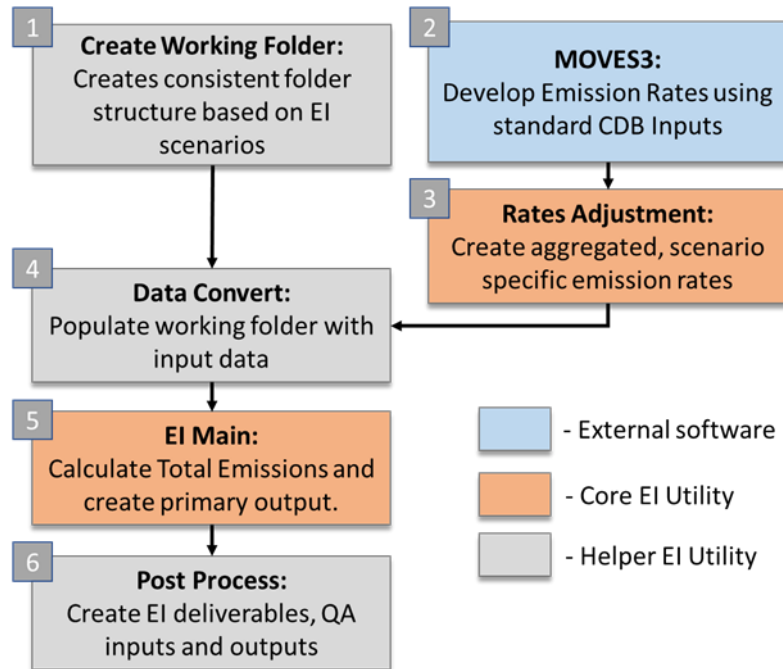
1
Create Working Folder:
Creates consistent folder structure based on EI scenarios

2
MOVES3:
Develop Emission Rates using standard CDB Inputs

3
Rates Adjustment:
Create aggregated, scenario specific emission rates

4
Data Convert:
Populate working folder with input data

5
EI Main:
Calculate Total Emissions and create primary output.

6
Post Process:
Create EI deliverables, QA inputs and outputs

- External software

- Core EI Utility

- Helper EI Utility